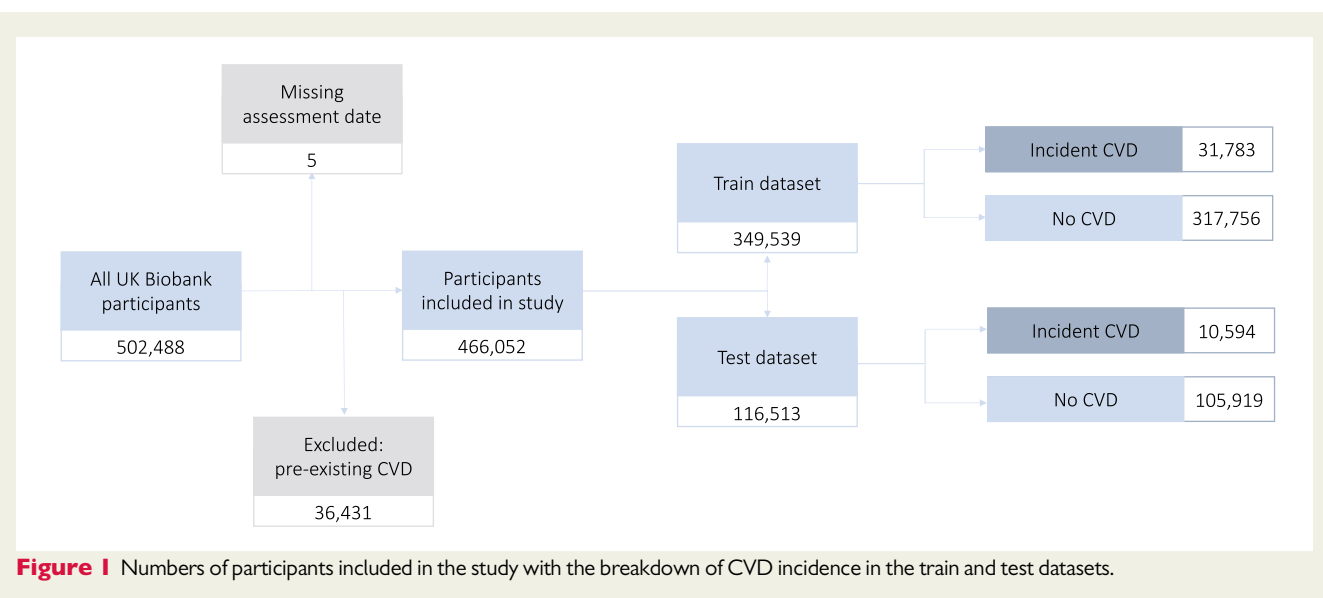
Missing assessment date

5

All UK Biobank participants

502,488

Excluded: pre-existing CVD

36,431

Participants included in study

466,052

Train dataset

349,539

Test dataset

116,513

Incident CVD | 31,783

No CVD | 317,756

Incident CVD | 10,594

No CVD | 105,919

**Figure 1** Numbers of participants included in the study with the breakdown of CVD incidence in the train and test datasets.